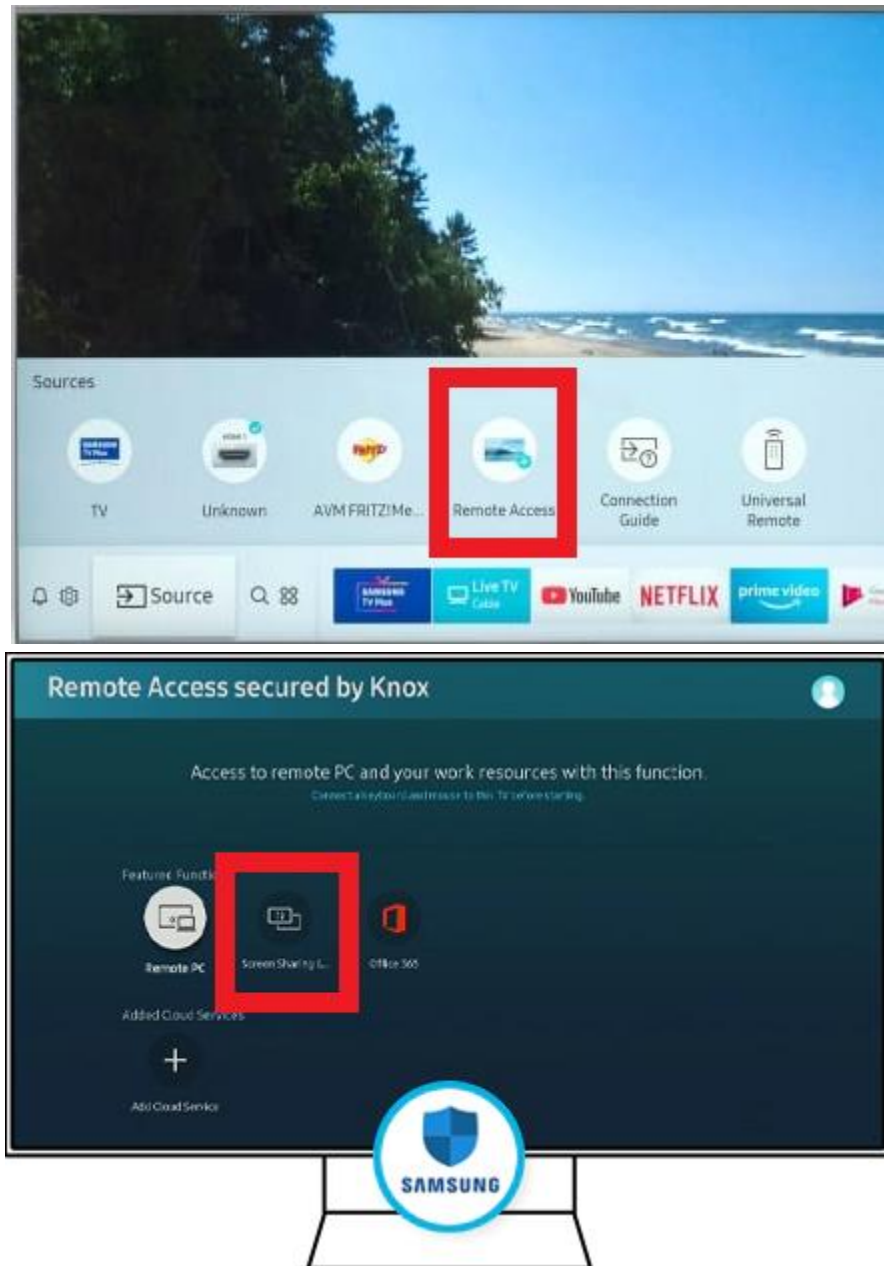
Sources

TV

Unknown

AVM FRITZ!Me...

Remote Access

Connection Guide

Universal Remote

Source

SAMSUNG TV Plus

Live TV Cable

YouTube

NETFLIX

prime video

Remote Access secured by Knox

Access to remote PC and your work resources with this function.

Connect a keyboard and mouse to this TV before starting.

Featured Functi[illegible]

Remote PC

Screen Sharing (...

Office 365

Added Cloud Services

Add Cloud Service

SAMSUNG